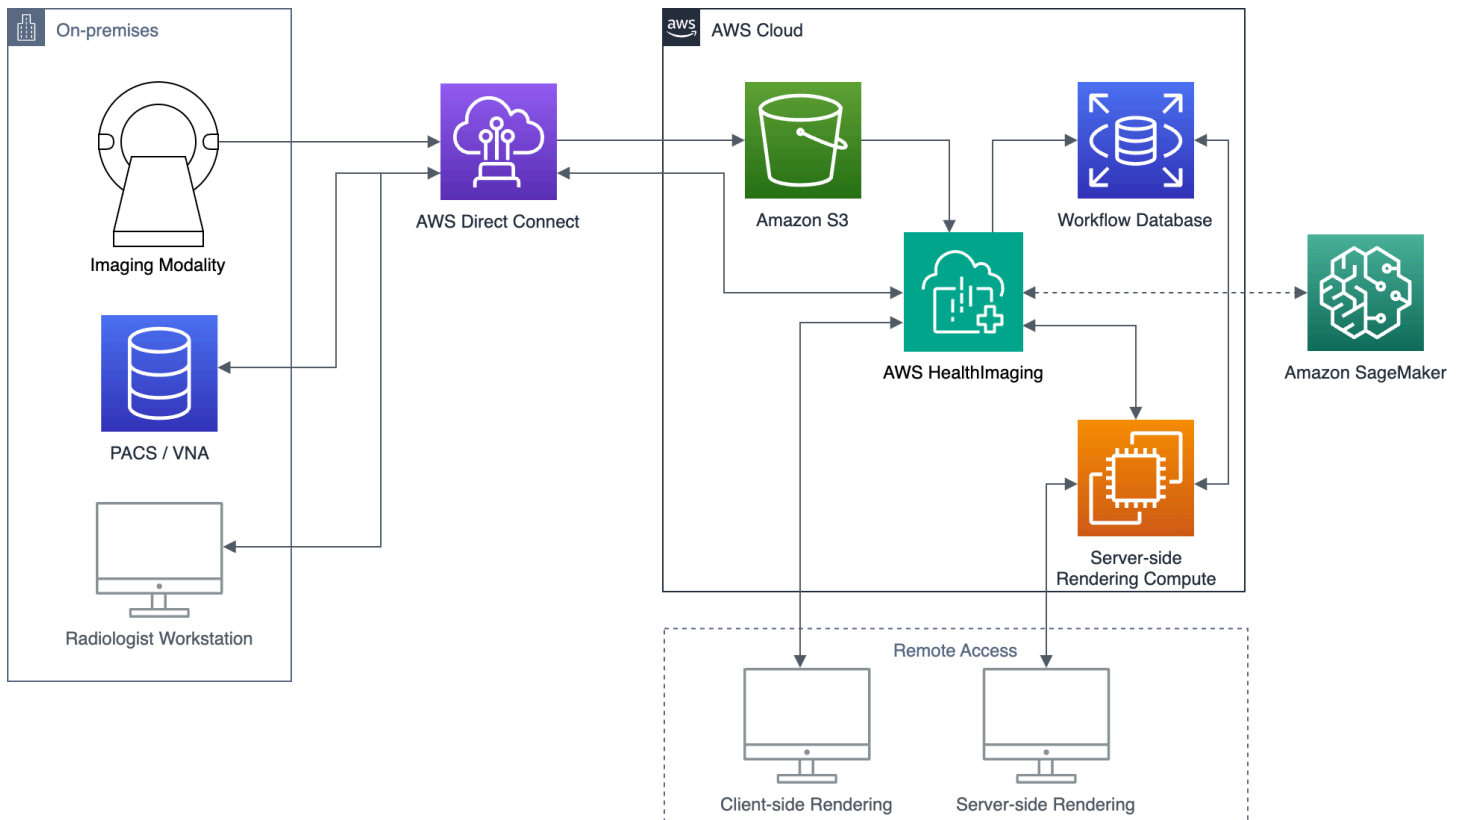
On-premises

Imaging Modality

PACS / VNA

Radiologist Workstation

AWS Direct Connect

aws AWS Cloud

Amazon S3

Workflow Database

AWS HealthImaging

Amazon SageMaker

Server-side Rendering Compute

Remote Access

Client-side Rendering

Server-side Rendering